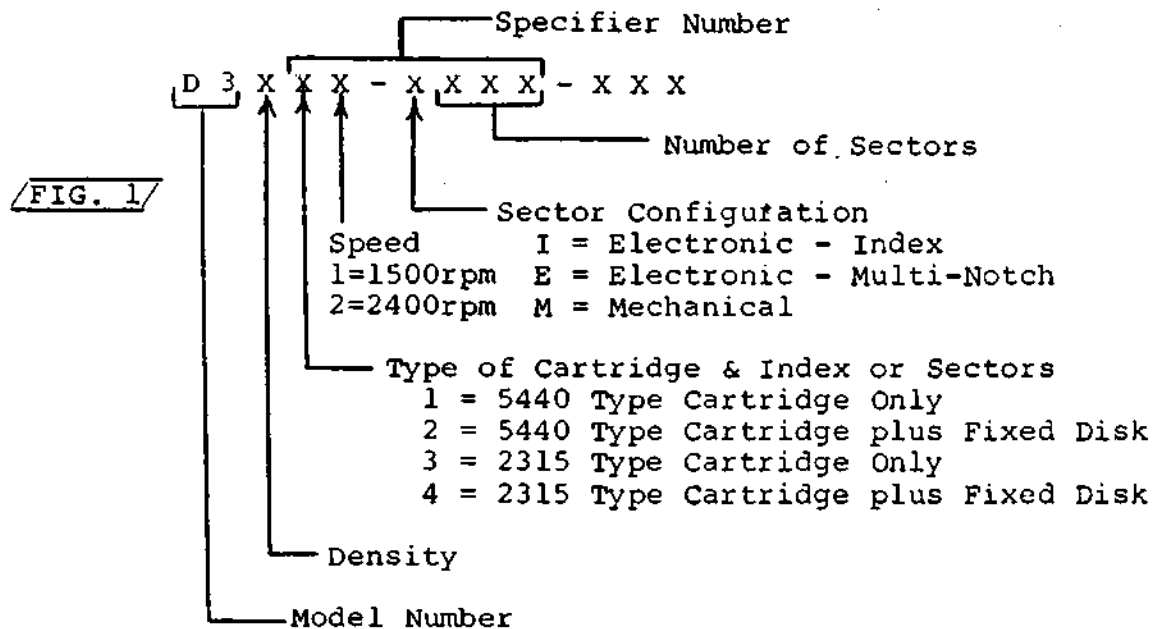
Specifier Number

D 3 X X X - X X X X - X X X

Number of Sectors

/FIG. 1/

Sector Configuration
Speed I = Electronic - Index
1=1500rpm E = Electronic - Multi-Notch
2=2400rpm M = Mechanical

Type of Cartridge & Index or Sectors
1 = 5440 Type Cartridge Only
2 = 5440 Type Cartridge plus Fixed Disk
3 = 2315 Type Cartridge Only
4 = 2315 Type Cartridge plus Fixed Disk

Density

Model Number